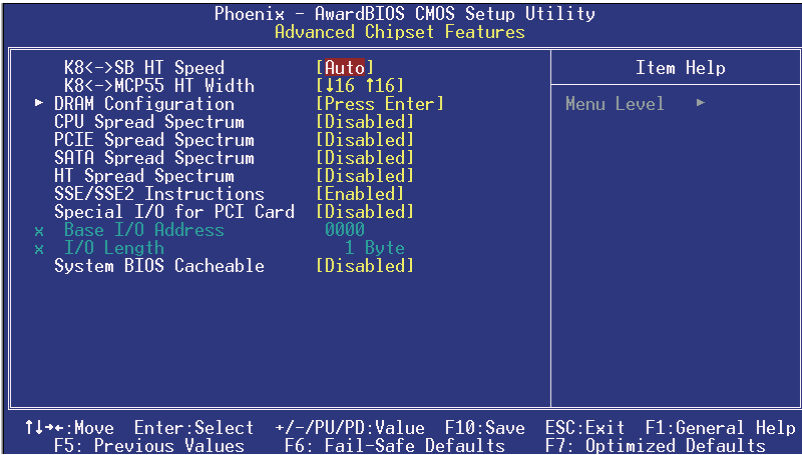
Phoenix - AwardBIOS CMOS Setup Utility
Advanced Chipset Features

| | | |
|---|---|---|
| K8<->SB HT Speed | [Auto] | Item Help |
| K8<->MCP55 HT Width | [↓16 ↑16] | |
| ► DRAM Configuration | [Press Enter] | Menu Level ► |
| CPU Spread Spectrum | [Disabled] | |
| PCIE Spread Spectrum | [Disabled] | |
| SATA Spread Spectrum | [Disabled] | |
| HT Spread Spectrum | [Disabled] | |
| SSE/SSE2 Instructions | [Enabled] | |
| Special I/O for PCI Card | [Disabled] | |
| x Base I/O Address | 0000 | |
| x I/O Length | 1 Byte | |
| System BIOS Cacheable | [Disabled] | |

↑↓→←:Move Enter:Select +/-/PU/PD:Value F10:Save ESC:Exit F1:General Help
F5: Previous Values F6: Fail-Safe Defaults F7: Optimized Defaults